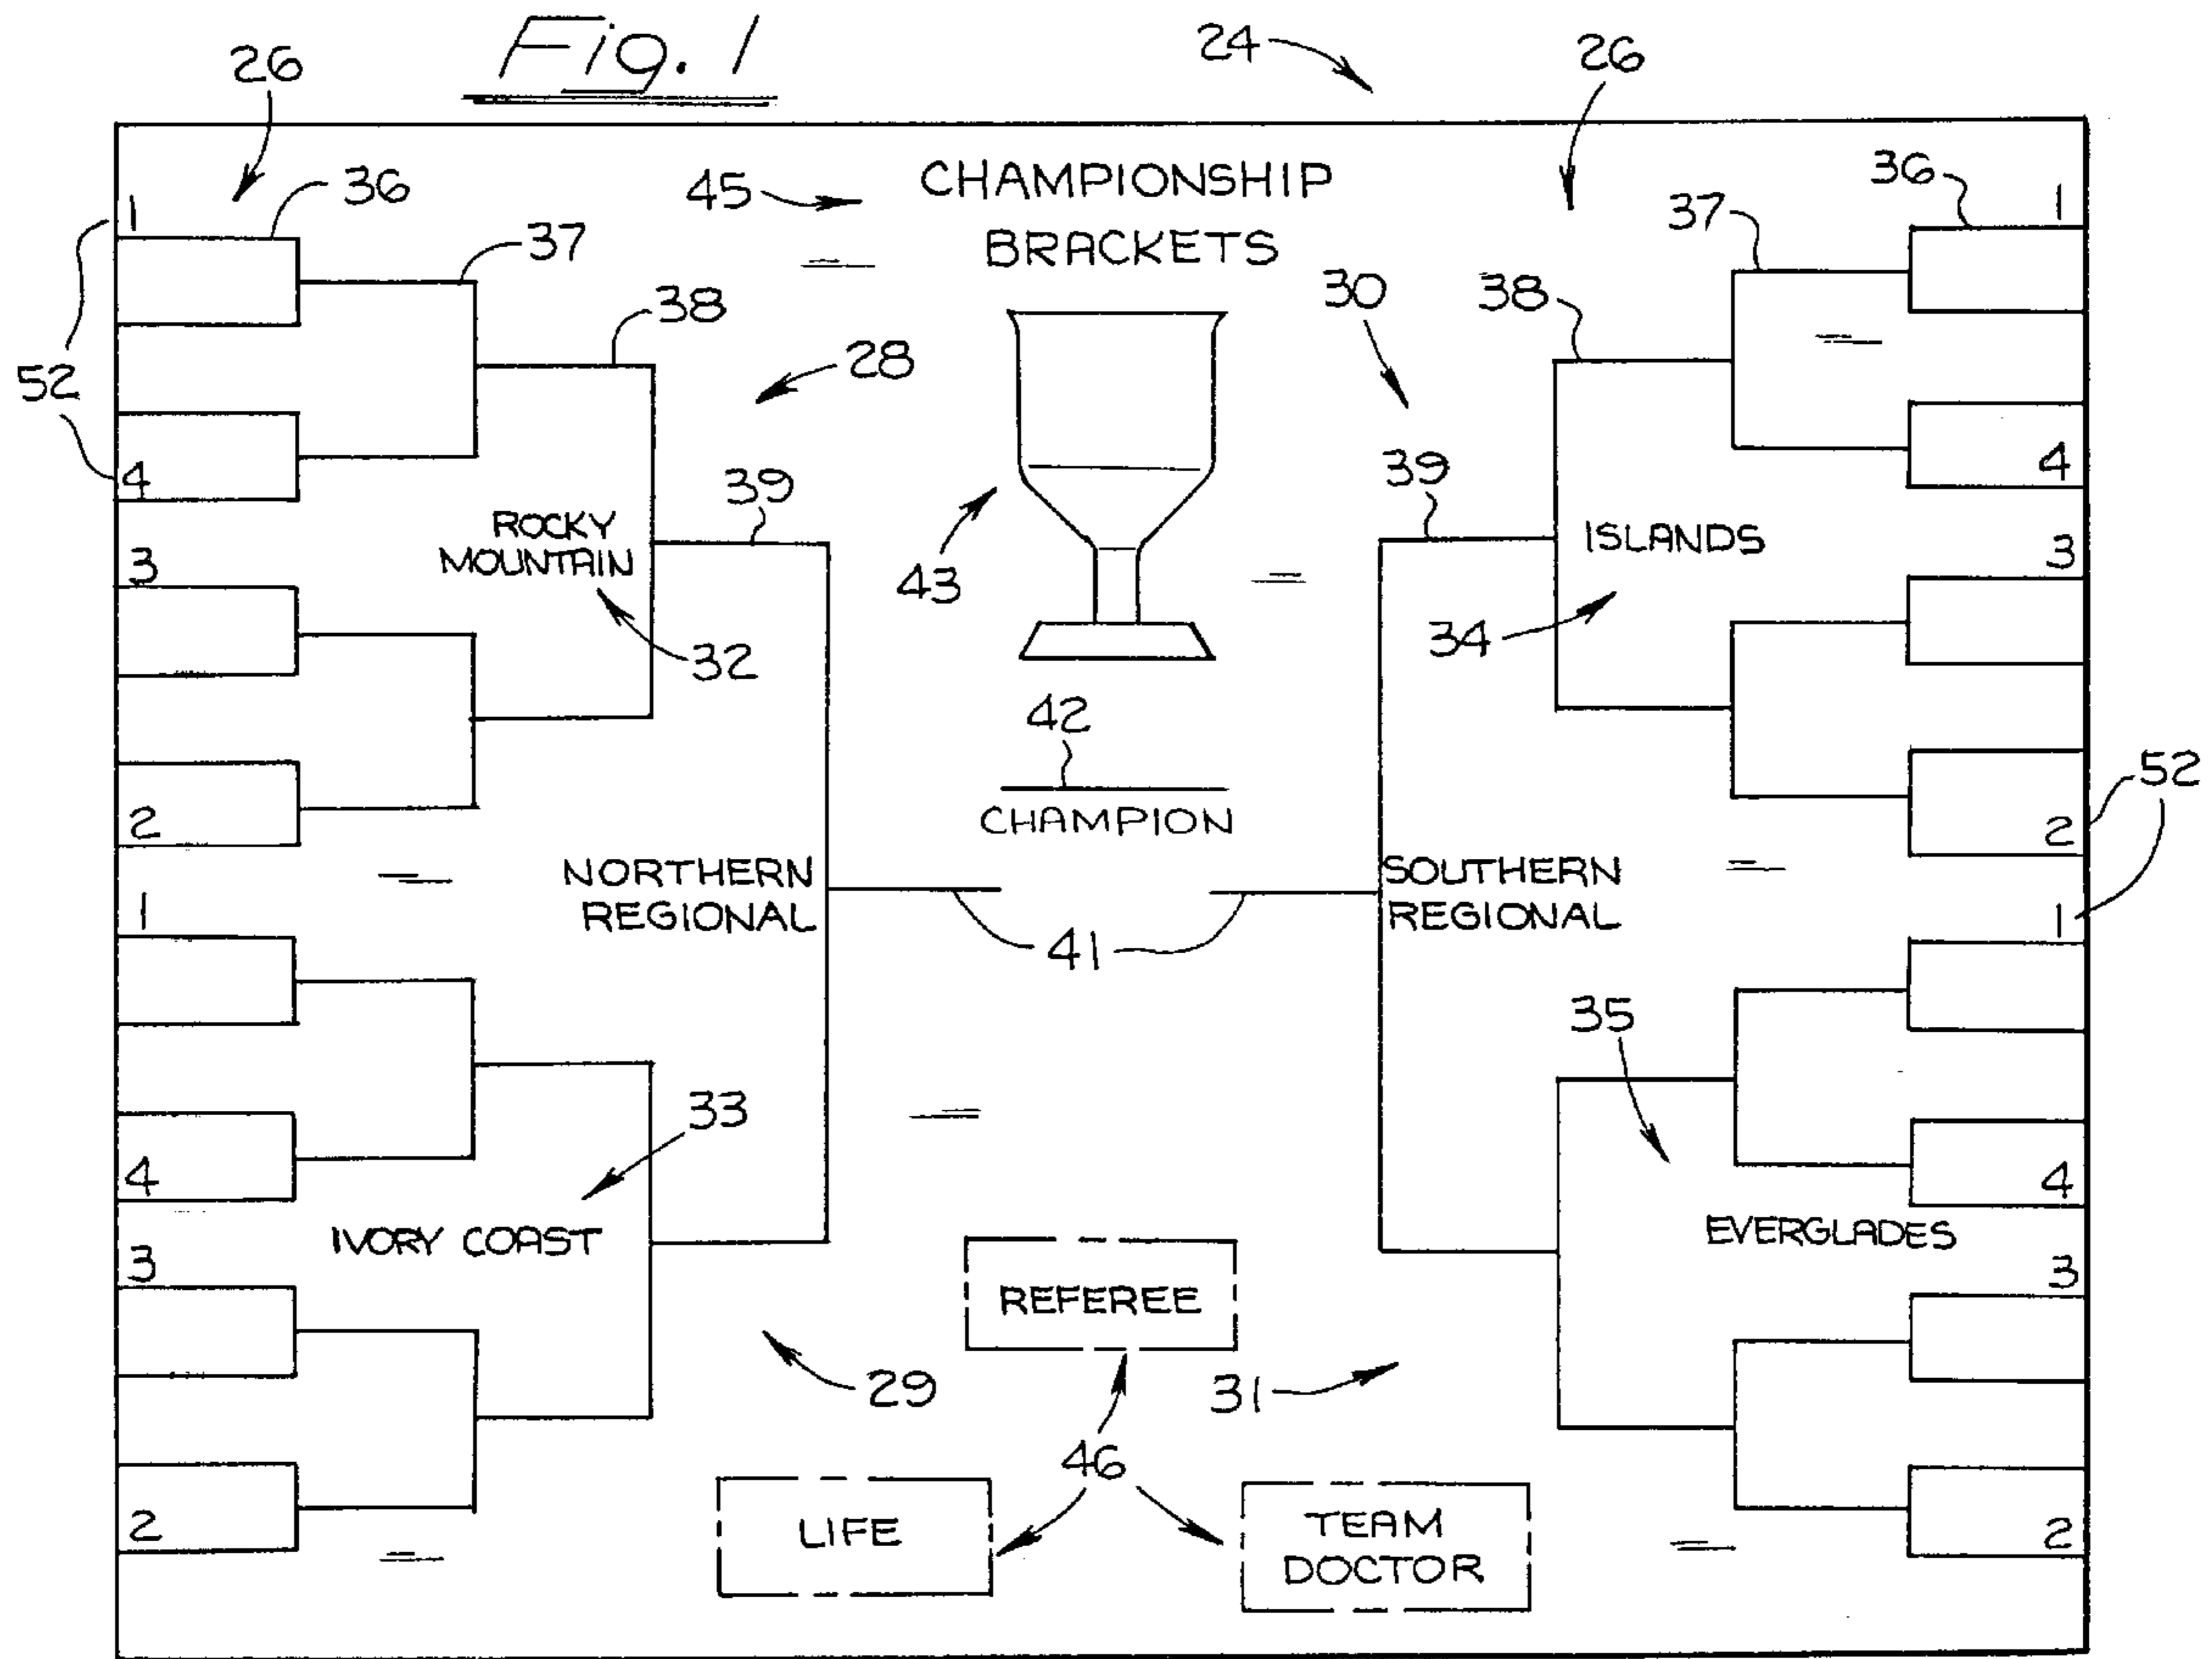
Fig. 1

26 24 26

45 CHAMPIONSHIP BRACKETS

1 36 37 38 28 30 38 37 36 1

52

4 4

ROCKY MOUNTAIN 39 39 ISLANDS

3 43 3

32 34

2 42 2 52

CHAMPION

NORTHERN REGIONAL SOUTHERN REGIONAL

1 41 1

35

33

4 4

IVORY COAST EVERGLADES

3 REFEREE 3

29 31

46

2 LIFE TEAM DOCTOR 2